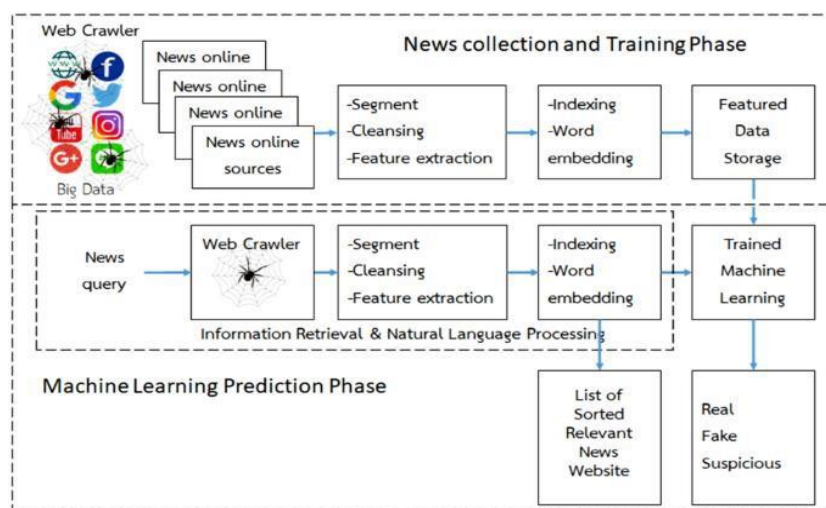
Web Crawler

www

Tube

G+

Big Data

News online

News online

News online

News online sources

News collection and Training Phase

-Segment
-Cleansing
-Feature extraction

-Indexing
-Word embedding

Featured Data Storage

News query

Web Crawler

-Segment
-Cleansing
-Feature extraction

-Indexing
-Word embedding

Trained Machine Learning

Information Retrieval & Natural Language Processing

Machine Learning Prediction Phase

List of Sorted Relevant News Website

Real
Fake
Suspicious